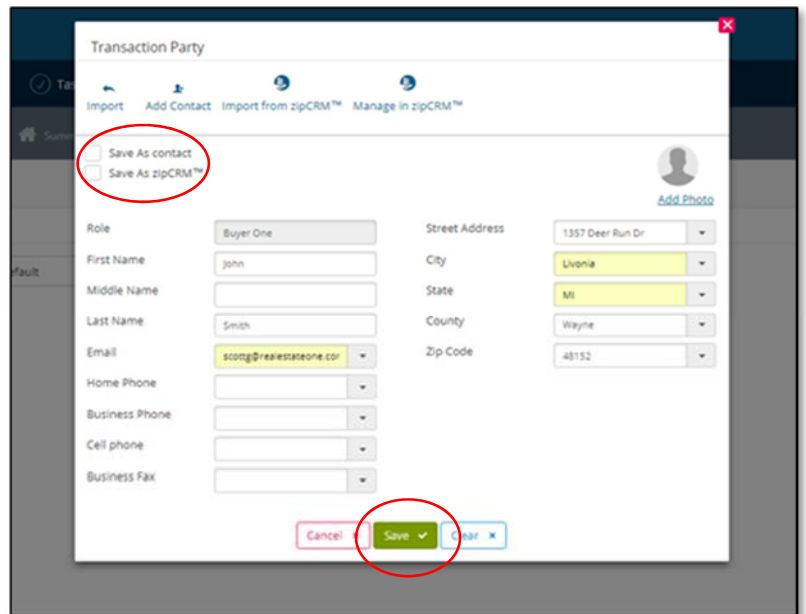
Transaction Party

Import Add Contact Import from zipCRM™ Manage in zipCRM™

Save As contact
Save As zipCRM™

Add Photo

Role Buyer One
First Name John
Middle Name
Last Name Smith
Email scottg@realestateone.cor
Home Phone
Business Phone
Cell phone
Business Fax

Street Address 1357 Deer Run Dr
City Livonia
State MI
County Wayne
Zip Code 48152

Cancel Save Clear